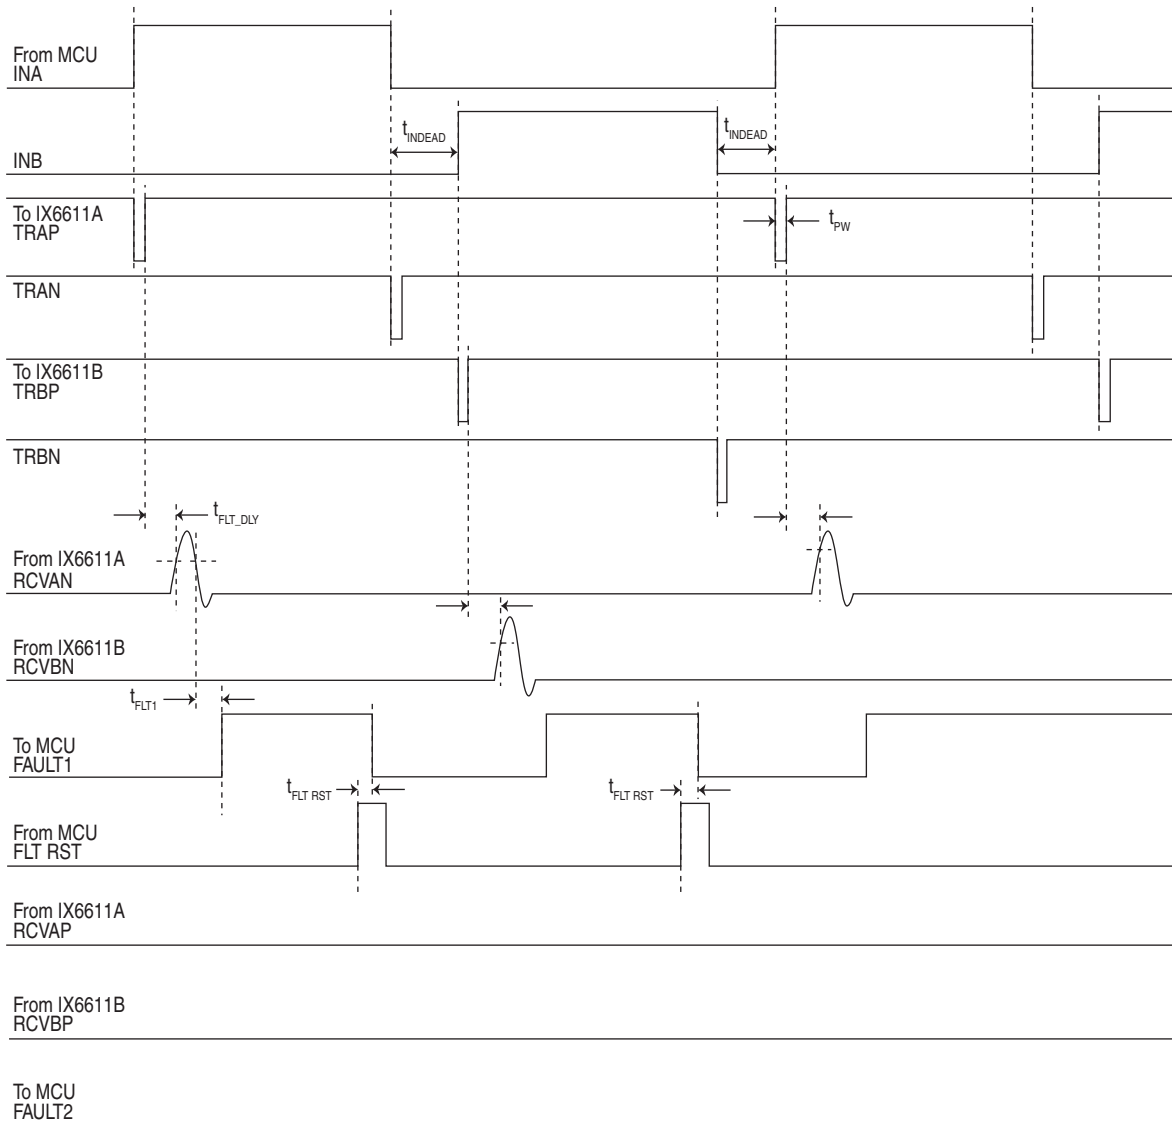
From MCU
INA

$t_{INDEAD}$

$t_{INDEAD}$

INB

To IX6611A
TRAP

$t_{PW}$

TRAN

To IX6611B
TRBP

TRBN

$t_{FLT\_DLY}$

From IX6611A
RCVAN

From IX6611B
RCVBN

$t_{FLT1}$

To MCU
FAULT1

$t_{FLT RST}$

$t_{FLT RST}$

From MCU
FLT RST

From IX6611A
RCVAP

From IX6611B
RCVBP

To MCU
FAULT2